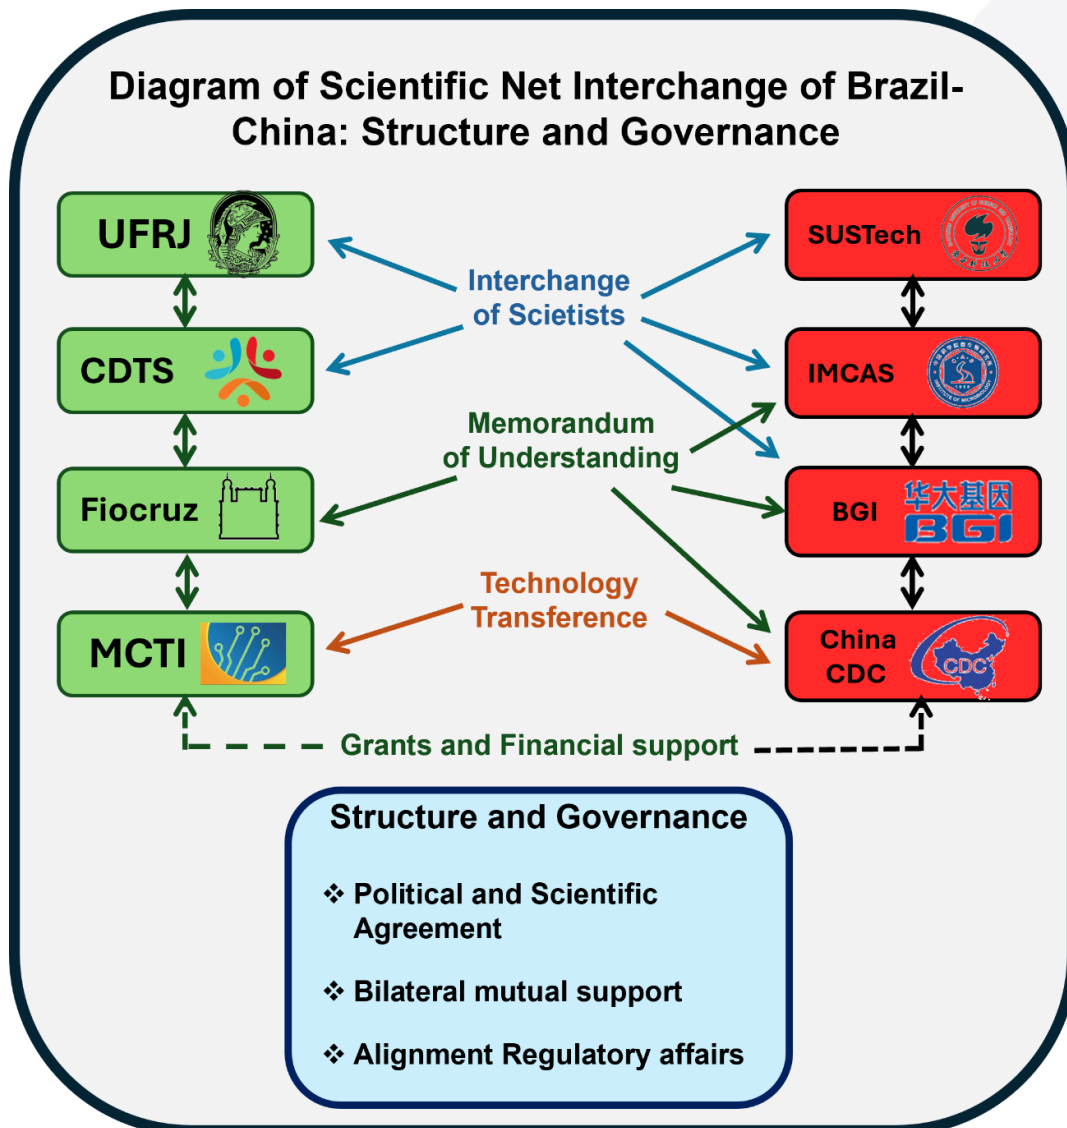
Diagram of Scientific Net Interchange of Brazil-China: Structure and Governance

UFRJ

CDTS

Fiocruz

MCTI

Interchange of Scietists

Memorandum of Understanding

Technology Transference

SUSTech

IMCAS

BGI 华大基因 BGI

China CDC

CDC

Grants and Financial support

Structure and Governance

❖ Political and Scientific Agreement

❖ Bilateral mutual support

❖ Alignment Regulatory affairs